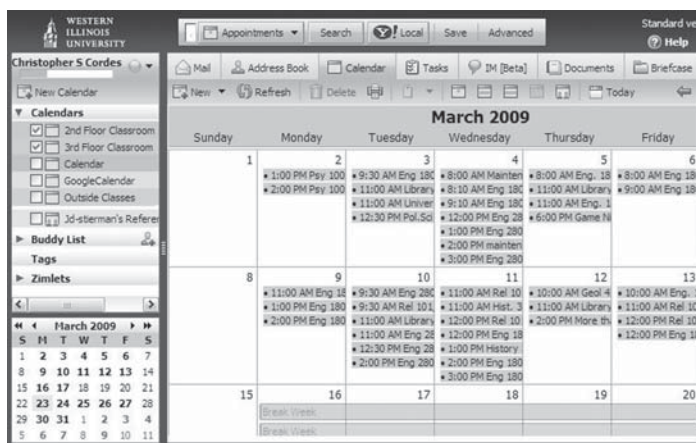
WESTERN ILLINOIS UNIVERSITY

Appointments ▾ | Search | Local | Save | Advanced

Standard ve

Help

Christopher S Cordes

Mail | Address Book | Calendar | Tasks | IM [Beta] | Documents | Briefcase

New Calendar

New ▾ | Refresh | Delete | Today

Calendars

2nd Floor Classroom

3rd Floor Classroom

Calendar

GoogleCalendar

Outside Classes

Jd-stierman's Referer

Buddy List

Tags

Zimlets

March 2009

| S | M | T | W | T | F | S |
|---|---|---|---|---|---|---|
| 1 | 2 | 3 | 4 | 5 | 6 | 7 |
| 8 | 9 | 10 | 11 | 12 | 13 | 14 |
| 15 | 16 | 17 | 18 | 19 | 20 | 21 |
| 22 | 23 | 24 | 25 | 26 | 27 | 28 |
| 29 | 30 | 31 | 1 | 2 | 3 | 4 |
| 5 | 6 | 7 | 8 | 9 | 10 | 11 |

March 2009

| Sunday | Monday | Tuesday | Wednesday | Thursday | Friday |
|---|---|---|---|---|---|
| 1 | 2 • 1:00 PM Psy 100 • 2:00 PM Psy 100 | 3 • 9:30 AM Eng 180 • 11:00 AM Library • 11:00 AM Univer • 12:30 PM Pol.Sci | 4 • 8:00 AM Mainten • 8:10 AM Eng 180 • 9:10 AM Eng 180 • 12:00 PM Eng 28 • 1:00 PM Eng 280 • 2:00 PM mainten • 3:00 PM Eng 280 | 5 • 8:00 AM Eng. 18 • 11:00 AM Library • 11:00 AM Eng. 1 • 6:00 PM Game Ni | 6 • 8:00 AM Eng 18 • 9:00 AM Eng 18 |
| 8 | 9 • 11:00 AM Eng 18 • 1:00 PM Eng 180 • 2:00 PM Eng 180 | 10 • 9:30 AM Eng 280 • 9:30 AM Rel 101 • 11:00 AM Library • 11:00 AM Eng 28 • 12:30 PM Eng 28 • 2:00 PM Eng 280 | 11 • 11:00 AM Rel 10 • 11:00 AM Hist. 3 • 12:00 PM Rel 10 • 12:00 PM Eng 18 • 1:00 PM History • 2:00 PM Eng 180 • 3:00 PM Eng 180 | 12 • 10:00 AM Geol 4 • 11:00 AM Library • 2:00 PM More th | 13 • 10:00 AM Eng. • 11:00 AM Rel 10 • 12:00 PM Rel 10 • 12:00 PM Eng 18 |
| 15 | 16 Break Week Break Week | 17 | 18 | 19 | 20 |